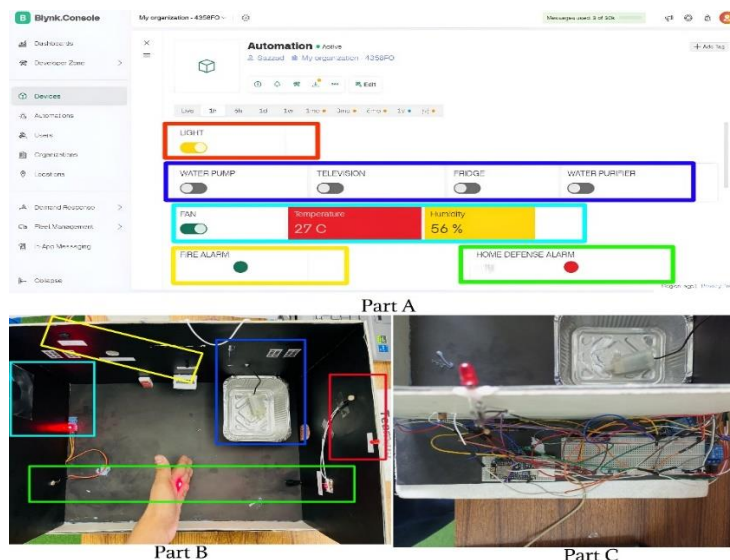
B Blynk.Console
My organization - 4358FO
Messages used: 3 of 30k
Dashboards
Developer Zone
Devices
Automations
Users
Organizations
Locations
Demand Response
Fleet Management
In-App Messaging
Collapse
Automation • Active
Saurabh  My organization - 4358FO
Edit
+ Add tag
Live 1h 6h 1d 1w 1mo 3mo 6mo 1y 3y
LIGHT
WATER PUMP
TELEVISION
FRIDGE
WATER PURIFIER
FAN
Temperature
27 C
Humidity
56 %
FIRE ALARM
HOME DEFENSE ALARM
Region: sgp1  Privacy Policy
Part A
Part B
Part C